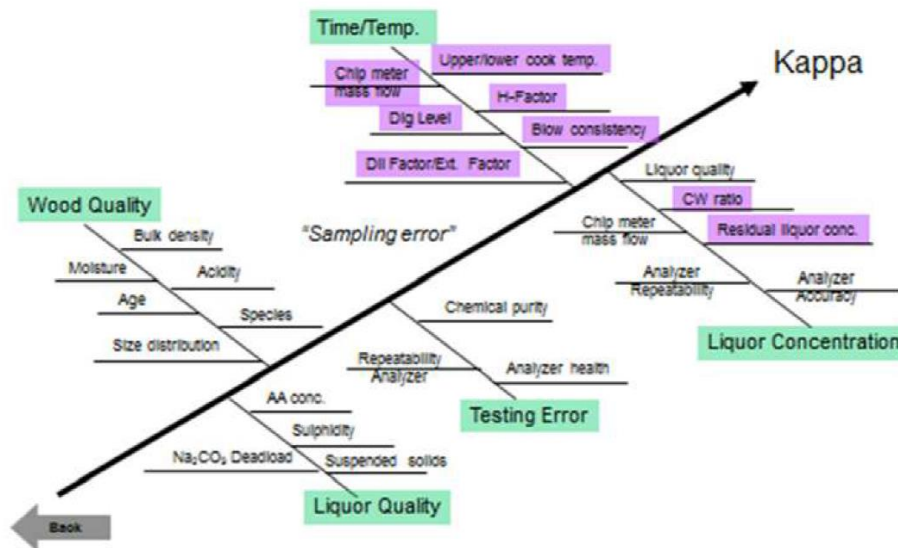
Time/Temp.

Upper/lower cook temp.

Chip meter mass flow

H-Factor

Dig Level

Blow consistency

Dil Factor/Ext. Factor

Kappa

Liquor quality

CW ratio

Chip meter mass flow

Residual liquor conc.

Analyzer Repeatability

Analyzer Accuracy

Liquor Concentration

Wood Quality

Bulk density

Moisture

Acidity

Age

Species

Size distribution

"Sampling error"

Chemical purity

Repeatability Analyzer

Analyzer health

Testing Error

AA conc.

Sulphidity

$Na_2CO_3$ Deadload

Suspended solids

Liquor Quality

Back